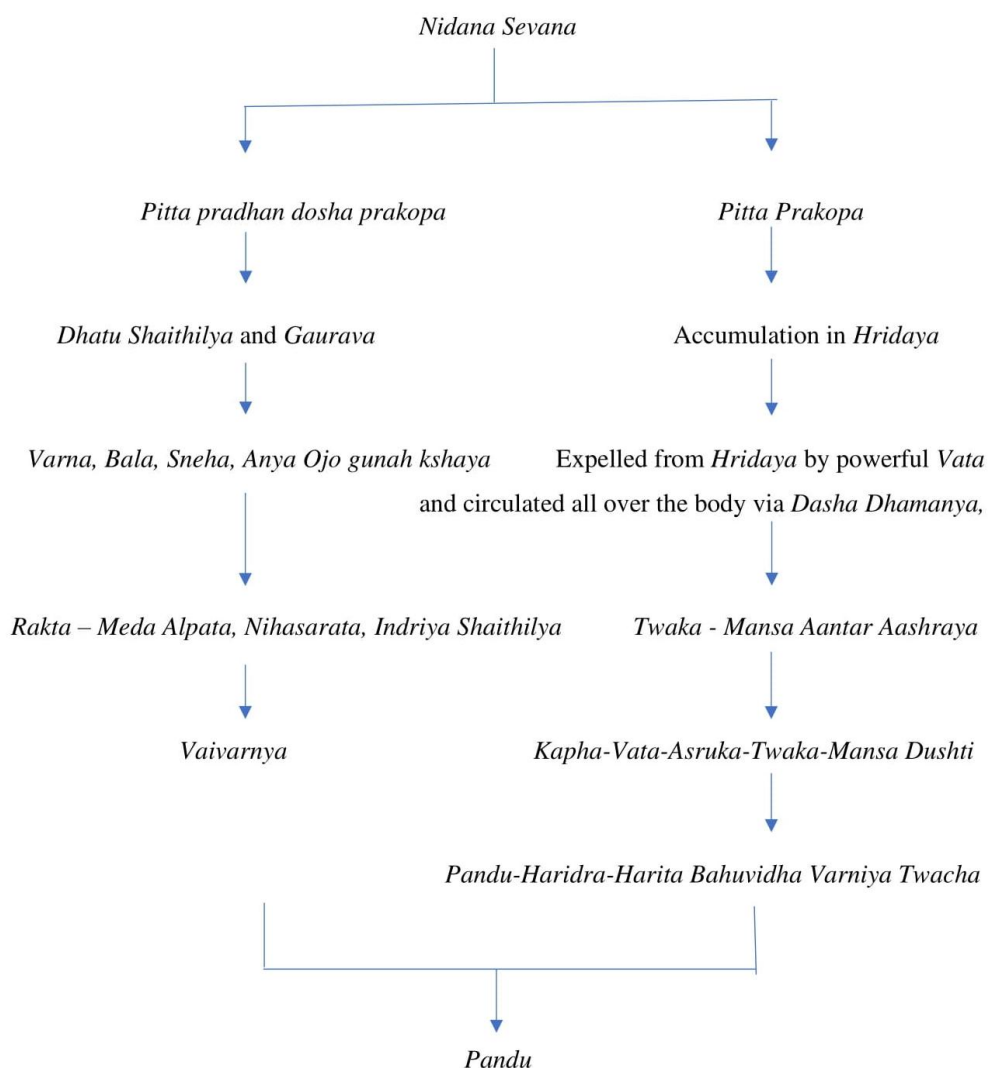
Nidana Sevana

Pitta pradhan dosha prakopa

Dhatu Shaithilya and Gaurava

Varna, Bala, Sneha, Anya Ojo gunah kshaya

Rakta – Meda Alpata, Nihasarata, Indriya Shaithilya

Vaivarnya

Pitta Prakopa

Accumulation in Hridaya

Expelled from Hridaya by powerful Vata and circulated all over the body via Dasha Dhamanya,

Twaka - Mansa Aantar Aashraya

Kapha-Vata-Asruka-Twaka-Mansa Dushti

Pandu-Haridra-Harita Bahuvidha Varniya Twacha

Pandu